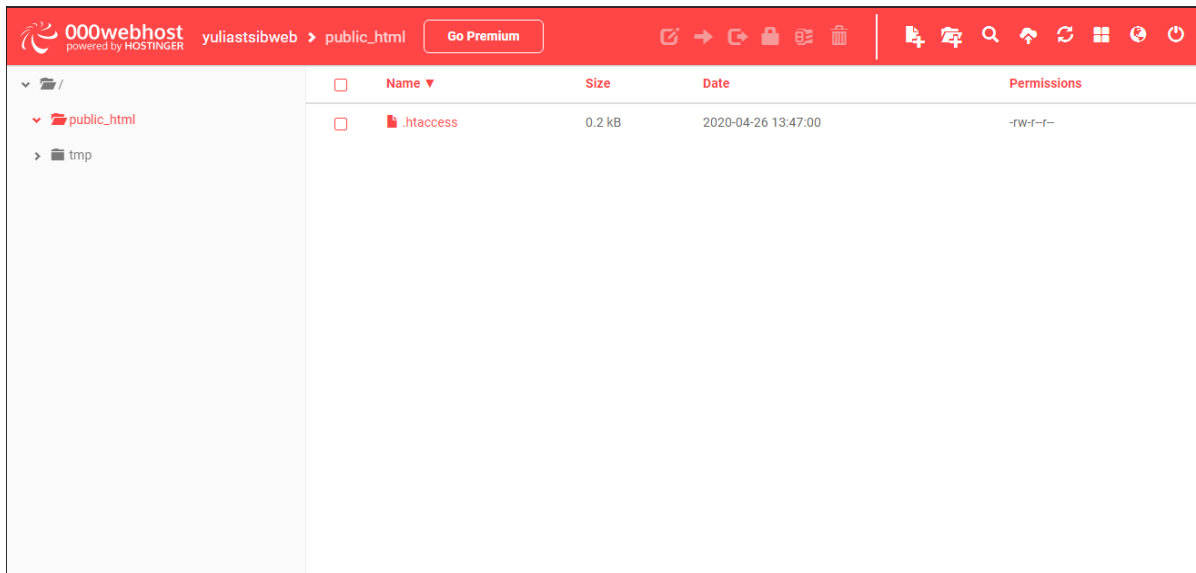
000webhost
powered by HOSTINGER
yuliastsibweb > public_html
Go Premium

/
public_html
tmp

| Name ▼ | Size | Date | Permissions |
|---|---|---|---|
| .htaccess | 0.2 kB | 2020-04-26 13:47:00 | -rw-r--r-- |